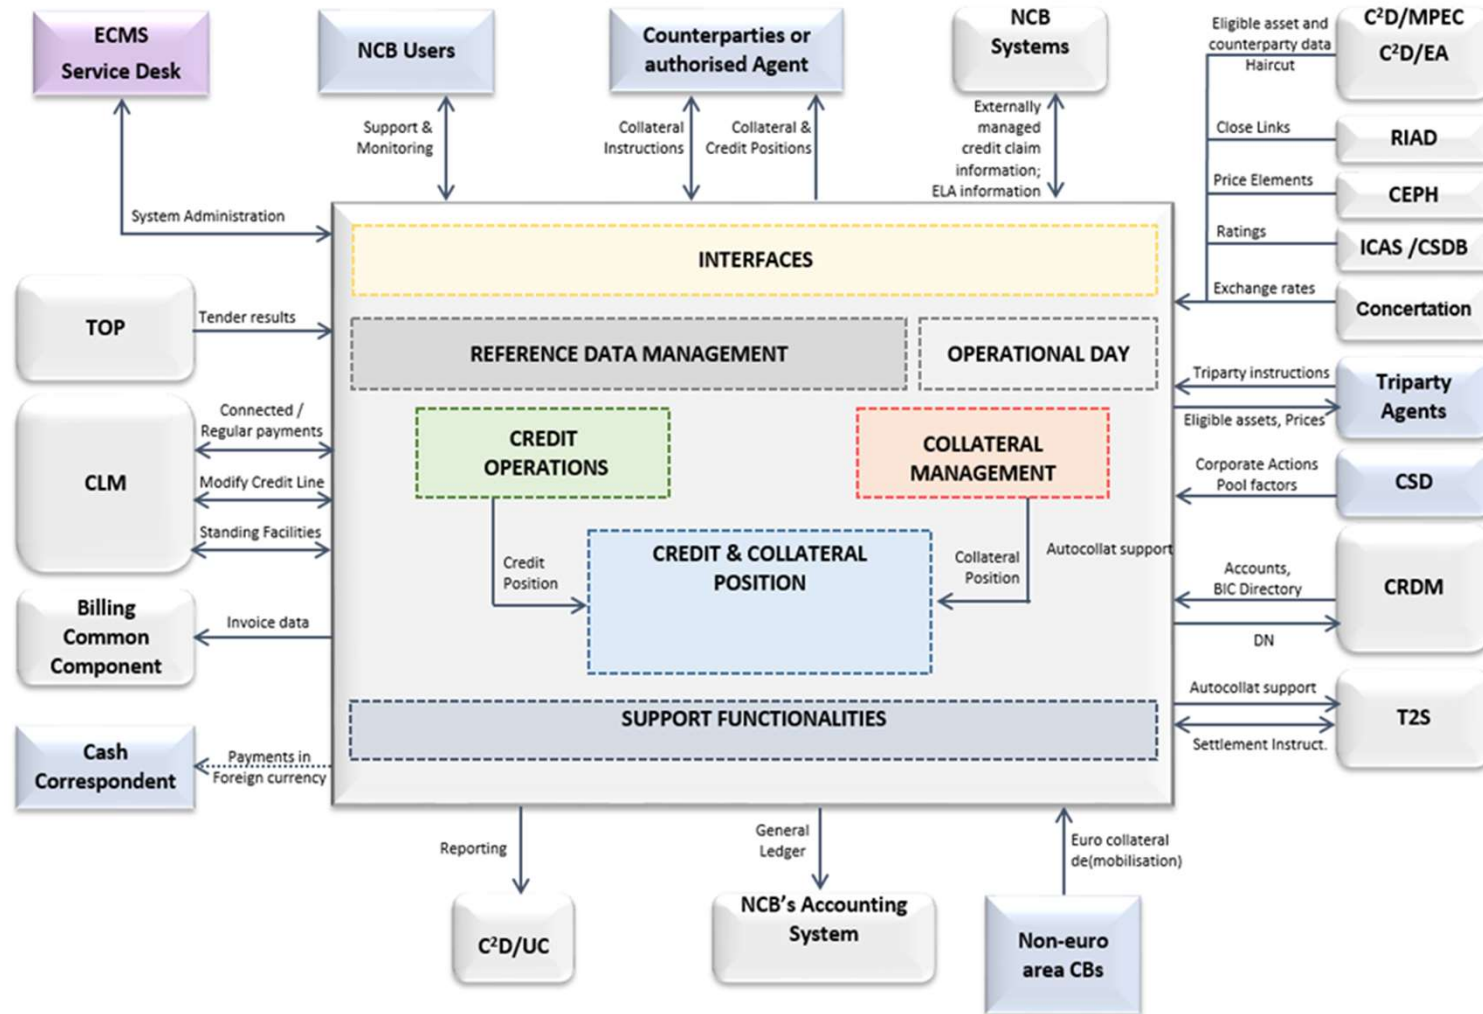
ECMS Service Desk

NCB Users

Counterparties or authorised Agent

NCB Systems

Eligible asset and counterparty data Haircut

C$^2$D/MPEC C$^2$D/EA

Support & Monitoring

Collateral Instructions

Collateral & Credit Positions

Externally managed credit claim information; ELA information

Close Links

RIAD

Price Elements

CEPH

Ratings

ICAS /CSDB

Exchange rates

Concertation

System Administration

INTERFACES

TOP

Tender results

REFERENCE DATA MANAGEMENT

OPERATIONAL DAY

Triparty instructions

Triparty Agents

Eligible assets, Prices

CLM

Connected / Regular payments

Modify Credit Line

Standing Facilities

CREDIT OPERATIONS

COLLATERAL MANAGEMENT

Corporate Actions Pool factors

CSD

Credit Position

CREDIT & COLLATERAL POSITION

Collateral Position

Autocollat support

Accounts, BIC Directory

CRDM

DN

Billing Common Component

Invoice data

SUPPORT FUNCTIONALITIES

Autocollat support

T2S

Settlement Instruct.

Cash Correspondent

Payments in Foreign currency

Reporting

General Ledger

Euro collateral de(mobilisation)

C$^2$D/UC

NCB's Accounting System

Non-euro area CBs